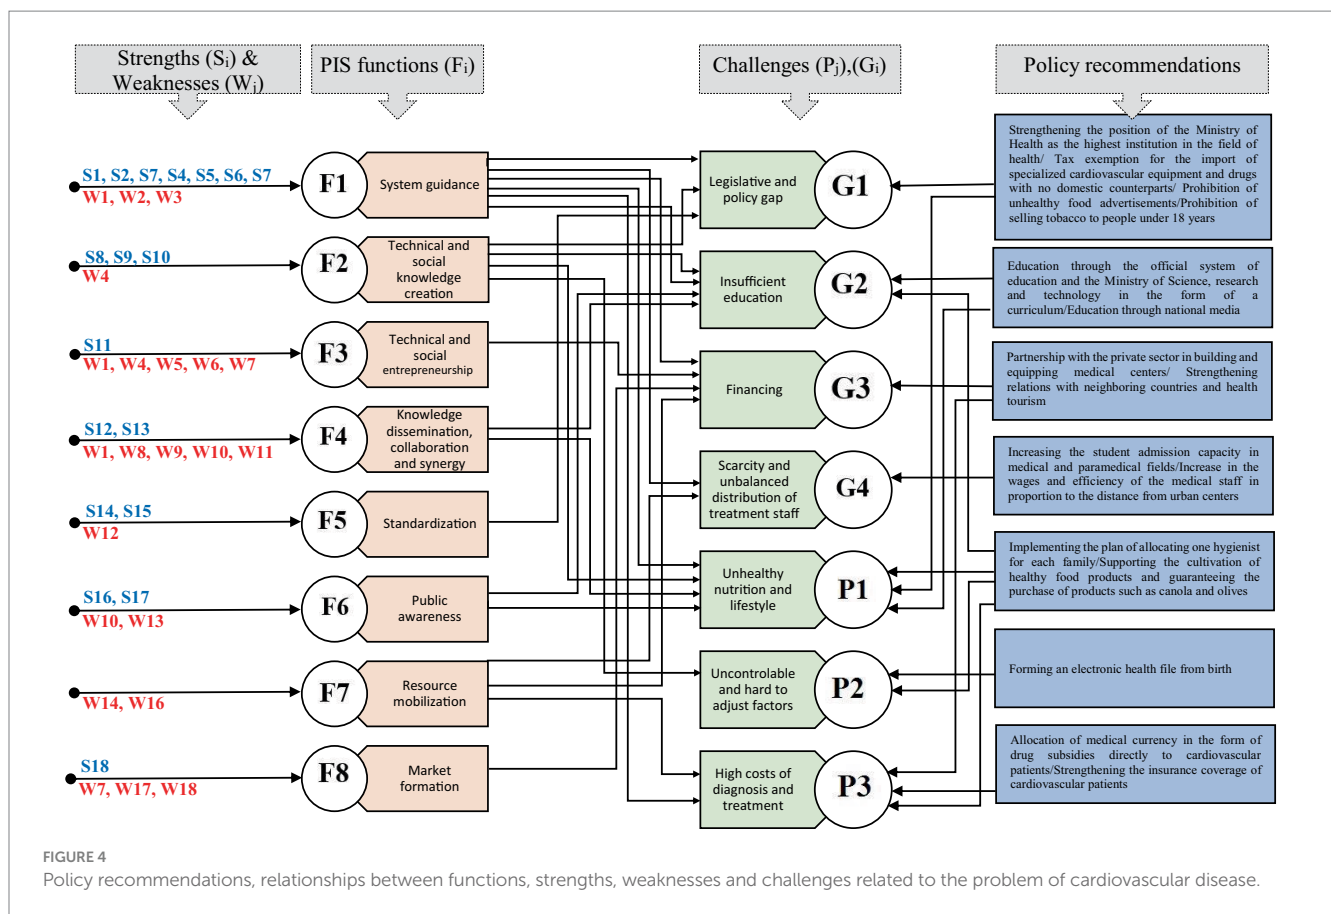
Strengths ($S_i$) & Weaknesses ($W_j$)

PIS functions ($F_i$)

Challenges ($P_j$),($G_i$)

Policy recommendations

S1, S2, S7, S4, S5, S6, S7
W1, W2, W3

F1 System guidance

S8, S9, S10
W4

F2 Technical and social knowledge creation

S11
W1, W4, W5, W6, W7

F3 Technical and social entrepreneurship

S12, S13
W1, W8, W9, W10, W11

F4 Knowledge dissemination, collaboration and synergy

S14, S15
W12

F5 Standardization

S16, S17
W10, W13

F6 Public awareness

W14, W16

F7 Resource mobilization

S18
W7, W17, W18

F8 Market formation

Legislative and policy gap G1

Insufficient education G2

Financing G3

Scarcity and unbalanced distribution of treatment staff G4

Unhealthy nutrition and lifestyle P1

Uncontrolable and hard to adjust factors P2

High costs of diagnosis and treatment P3

Strengthening the position of the Ministry of Health as the highest institution in the field of health/ Tax exemption for the import of specialized cardiovascular equipment and drugs with no domestic counterparts/ Prohibition of unhealthy food advertisements/Prohibition of selling tobacco to people under 18 years

Education through the official system of education and the Ministry of Science, research and technology in the form of a curriculum/Education through national media

Partnership with the private sector in building and equipping medical centers/ Strengthening relations with neighboring countries and health tourism

Increasing the student admission capacity in medical and paramedical fields/Increase in the wages and efficiency of the medical staff in proportion to the distance from urban centers

Implementing the plan of allocating one hygienist for each family/Supporting the cultivation of healthy food products and guaranteeing the purchase of products such as canola and olives

Forming an electronic health file from birth

Allocation of medical currency in the form of drug subsidies directly to cardiovascular patients/Strengthening the insurance coverage of cardiovascular patients

FIGURE 4
Policy recommendations, relationships between functions, strengths, weaknesses and challenges related to the problem of cardiovascular disease.